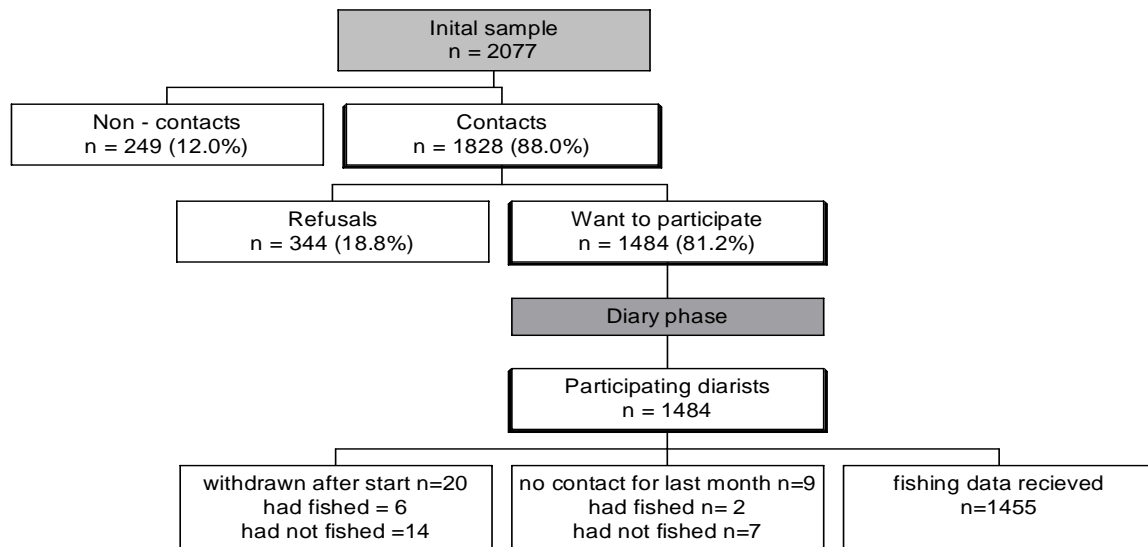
Inital sample
n = 2077

Non - contacts
n = 249 (12.0%)

Contacts
n = 1828 (88.0%)

Refusals
n = 344 (18.8%)

Want to participate
n = 1484 (81.2%)

Diary phase

Participating diarists
n = 1484

withdrawn after start n=20
had fished = 6
had not fished =14

no contact for last month n=9
had fished n= 2
had not fished n=7

fishing data recieved
n=1455